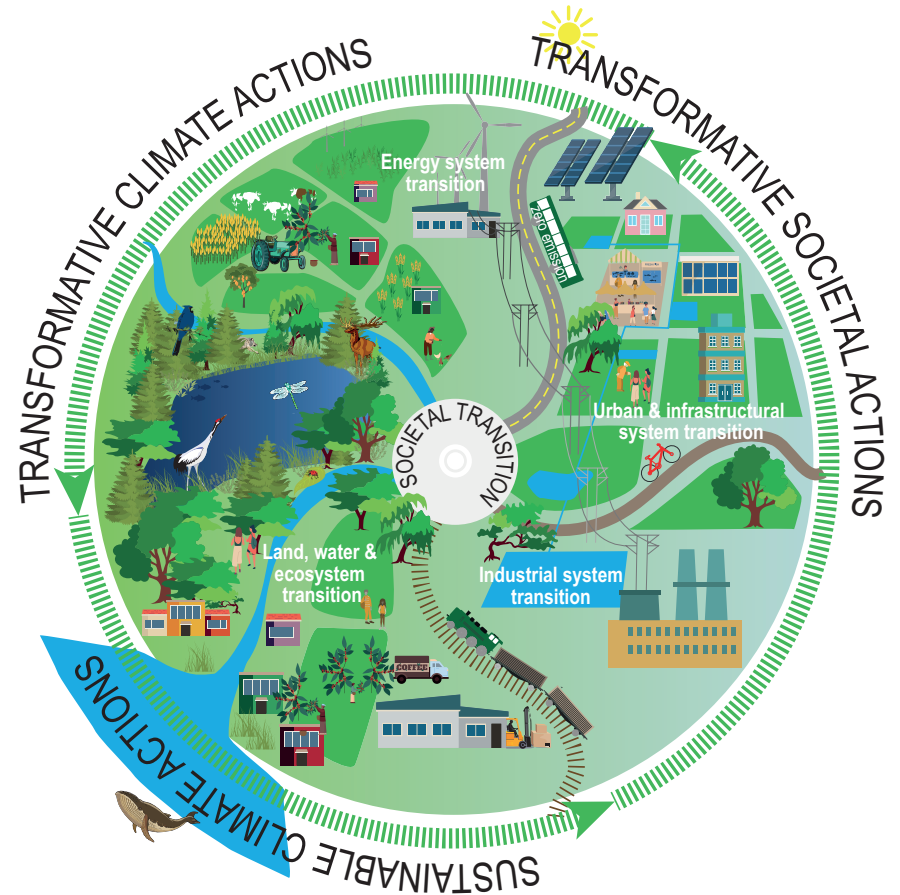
TRANSFORMATIVE CLIMATE ACTIONS

TRANSFORMATIVE SOCIETAL ACTIONS

SUSTAINABLE CLIMATE ACTIONS

Energy system transition

Zero emission

Urban & infrastructural system transition

SOCIETAL TRANSITION

Industrial system transition

Land, water & ecosystem transition

COFFEE